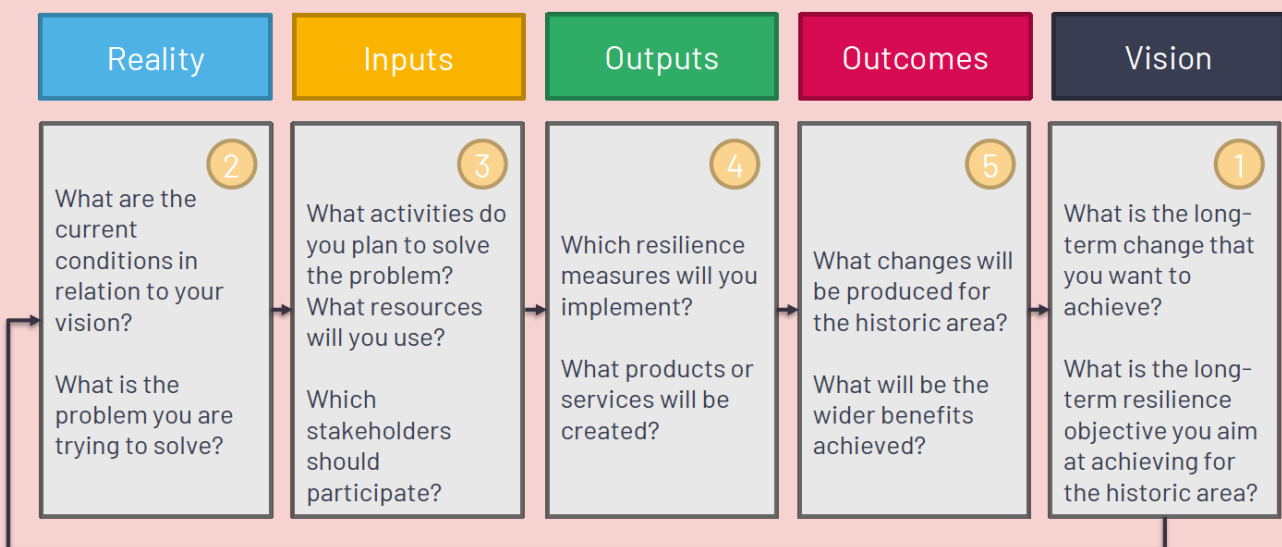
Reality

Inputs

Outputs

Outcomes

Vision

2

What are the current conditions in relation to your vision?

What is the problem you are trying to solve?

3

What activities do you plan to solve the problem? What resources will you use?

Which stakeholders should participate?

4

Which resilience measures will you implement?

What products or services will be created?

5

What changes will be produced for the historic area?

What will be the wider benefits achieved?

1

What is the long-term change that you want to achieve?

What is the long-term resilience objective you aim at achieving for the historic area?